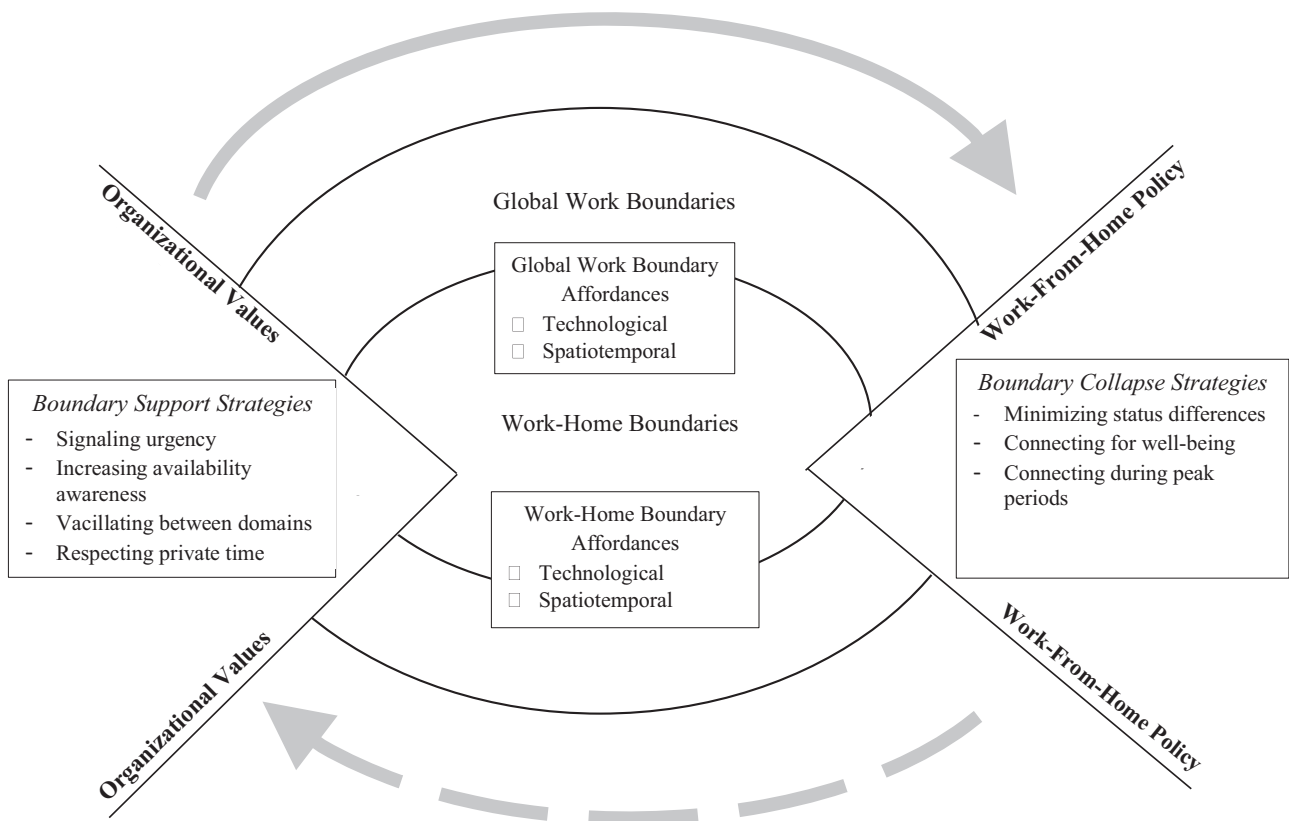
Organizational Values

Global Work Boundaries

Global Work Boundary Affordances
□ Technological
□ Spatiotemporal

Work-From-Home Policy

Boundary Support Strategies
- Signaling urgency
- Increasing availability awareness
- Vacillating between domains
- Respecting private time

Work-Home Boundaries

Boundary Collapse Strategies
- Minimizing status differences
- Connecting for well-being
- Connecting during peak periods

Work-Home Boundary Affordances
□ Technological
□ Spatiotemporal

Organizational Values

Work-From-Home Policy